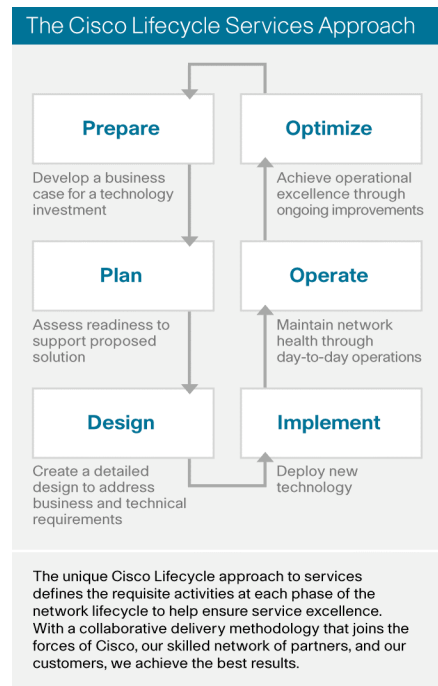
The Cisco Lifecycle Services Approach

Prepare

Develop a business case for a technology investment

Plan

Assess readiness to support proposed solution

Design

Create a detailed design to address business and technical requirements

Optimize

Achieve operational excellence through ongoing improvements

Operate

Maintain network health through day-to-day operations

Implement

Deploy new technology

The unique Cisco Lifecycle approach to services defines the requisite activities at each phase of the network lifecycle to help ensure service excellence. With a collaborative delivery methodology that joins the forces of Cisco, our skilled network of partners, and our customers, we achieve the best results.